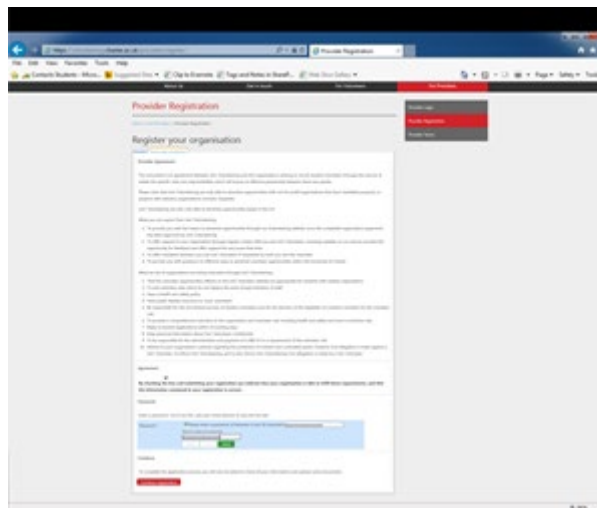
Provider Registration

File Edit View Favorites Tools Help

Provider Registration

Register your organisation

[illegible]

Agreement

By checking this box and submitting your application you indicate that your organisation is able to fulfil these requirements, and that the information contained in your application is correct.

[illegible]

Provider Login

Provider Registration

Provider Terms